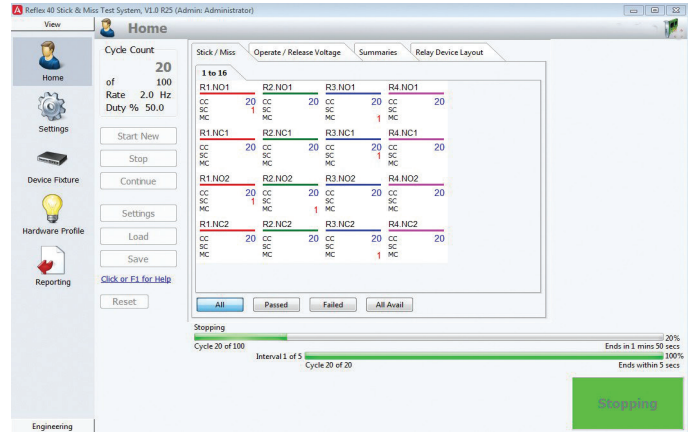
Reflex 40 Stick & Miss Test System, V1.0 R25 (Admin: Administrator)

View

Home

Home

Settings

Device Fixture

Hardware Profile

Reporting

Engineering

Cycle Count
20
of 100
Rate 2.0 Hz
Duty % 50.0

Start New

Stop

Continue

Settings

Load

Save

Click or F1 for Help

Reset

Stick / Miss | Operate / Release Voltage | Summaries | Relay Device Layout

1 to 16

| R1.NO1 | R2.NO1 | R3.NO1 | R4.NO1 |
|---|---|---|---|
| CC 20 SC 1 MC | CC 20 SC MC | CC 20 SC MC 1 | CC 20 SC MC |

| R1.NC1 | R2.NC1 | R3.NC1 | R4.NC1 |
|---|---|---|---|
| CC 20 SC MC | CC 20 SC MC | CC 20 SC 1 MC | CC 20 SC MC |

| R1.NO2 | R2.NO2 | R3.NO2 | R4.NO2 |
|---|---|---|---|
| CC 20 SC 1 MC | CC 20 SC MC 1 | CC 20 SC MC | CC 20 SC MC |

| R1.NC2 | R2.NC2 | R3.NC2 | R4.NC2 |
|---|---|---|---|
| CC 20 SC MC | CC 20 SC MC | CC 20 SC MC 1 | CC 20 SC MC |

All | Passed | Failed | All Avail

Stopping
20%
Cycle 20 of 100
Ends in 1 mins 50 secs
Interval 1 of 5
100%
Cycle 20 of 20
Ends within 5 secs

Stopping